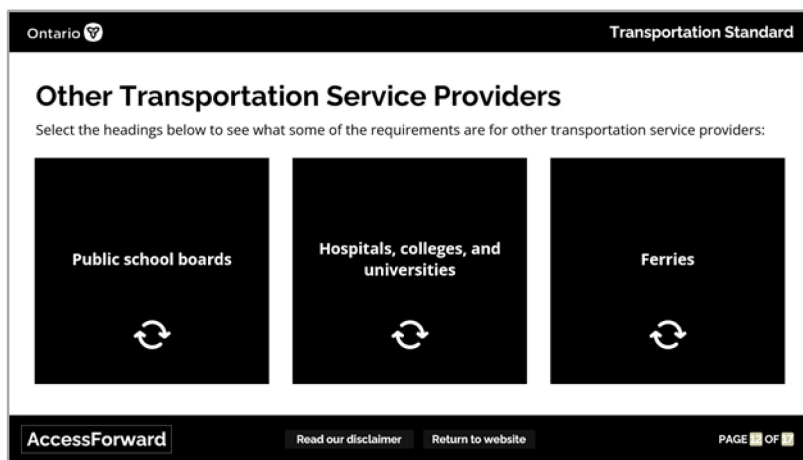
Ontario

Transportation Standard

Other Transportation Service Providers

Select the headings below to see what some of the requirements are for other transportation service providers:

Public school boards

Hospitals, colleges, and universities

Ferries

AccessForward

Read our disclaimer

Return to website

PAGE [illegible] OF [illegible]